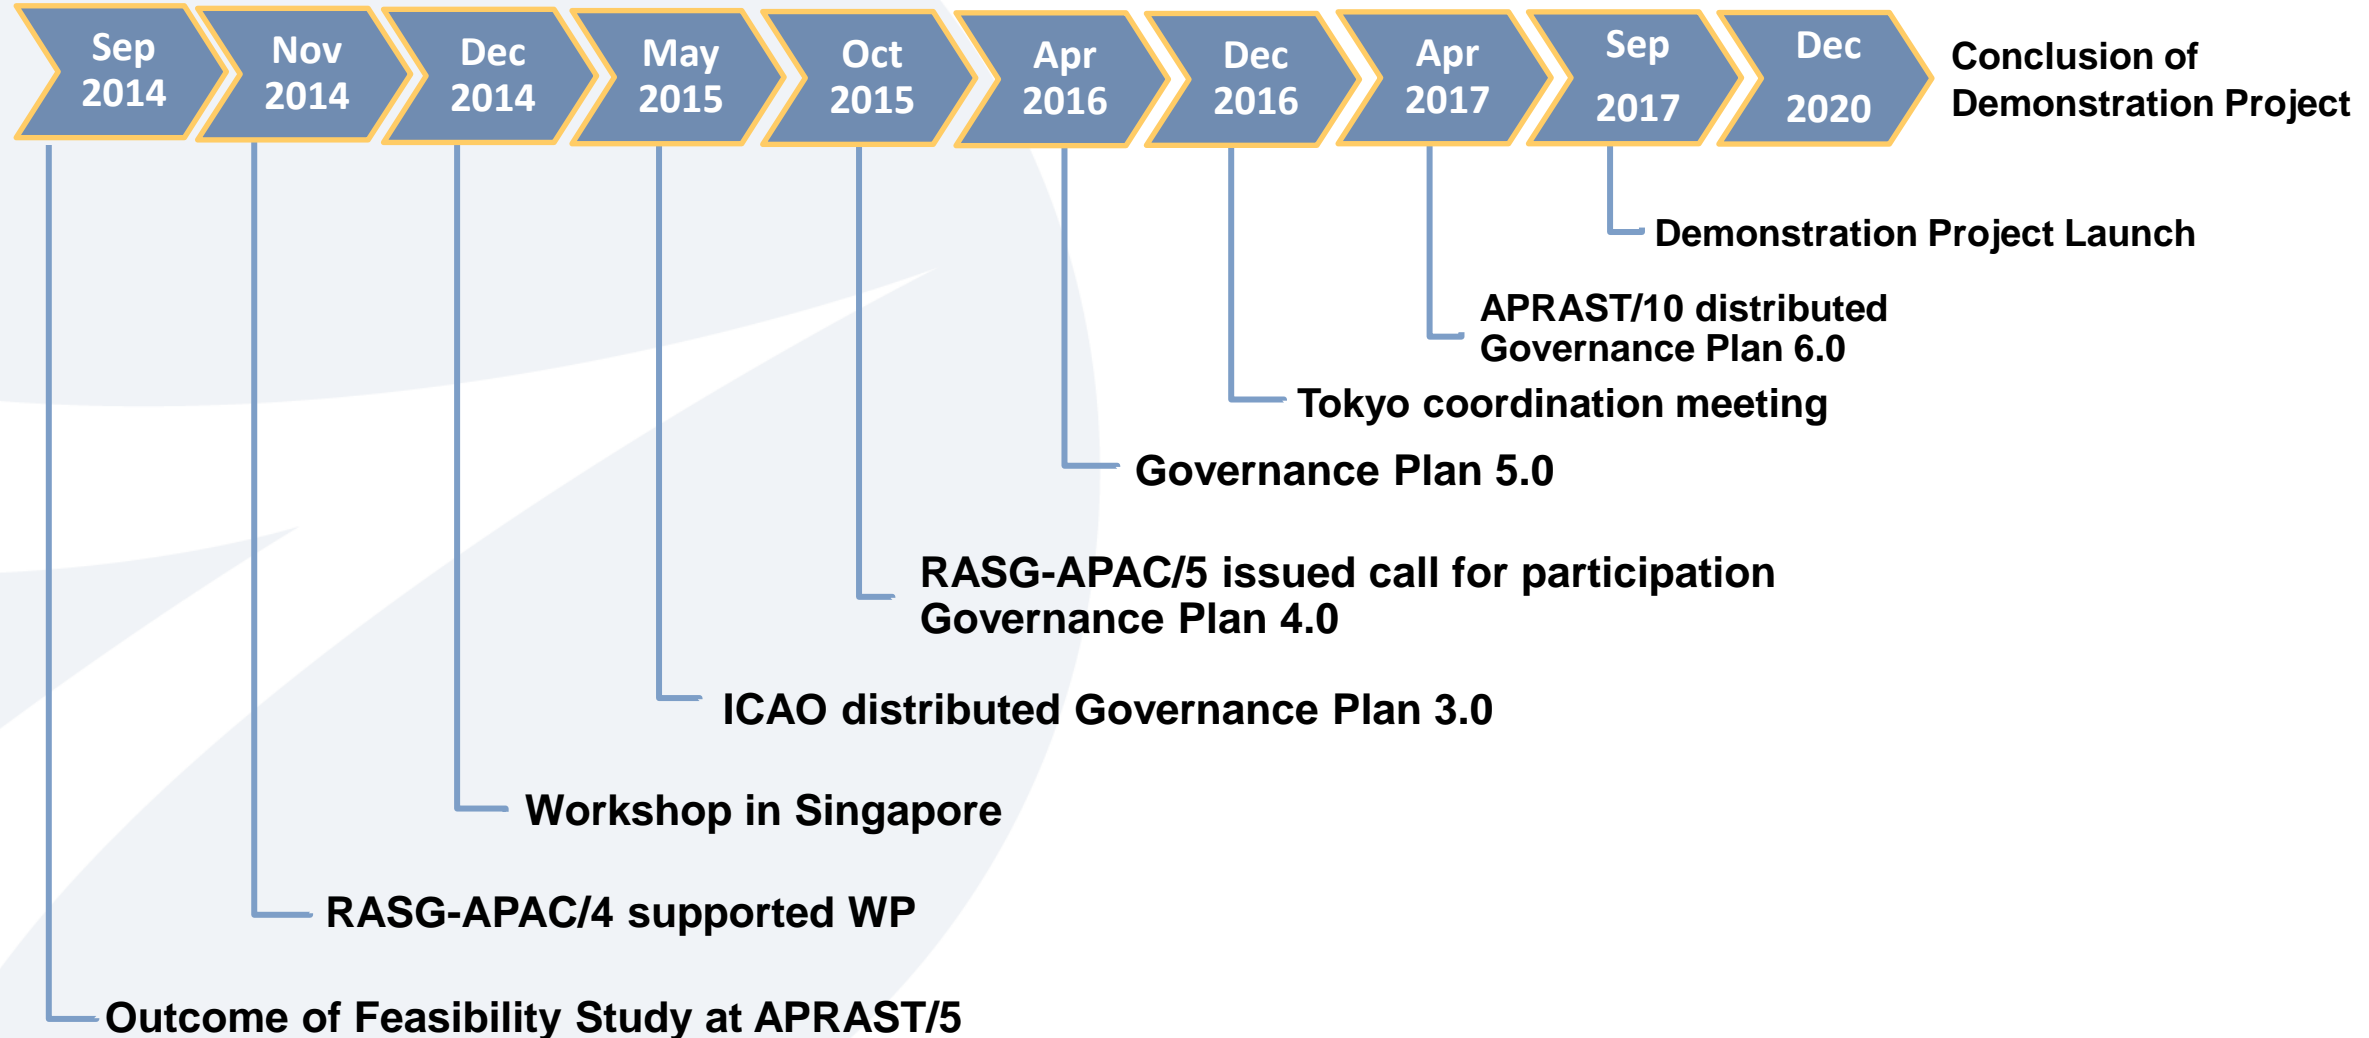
Sep 2014

Nov 2014

Dec 2014

May 2015

Oct 2015

Apr 2016

Dec 2016

Apr 2017

Sep 2017

Dec 2020

Conclusion of Demonstration Project

Demonstration Project Launch

APRAST/10 distributed Governance Plan 6.0

Tokyo coordination meeting

Governance Plan 5.0

RASG-APAC/5 issued call for participation
Governance Plan 4.0

ICAO distributed Governance Plan 3.0

Workshop in Singapore

RASG-APAC/4 supported WP

Outcome of Feasibility Study at APRAST/5